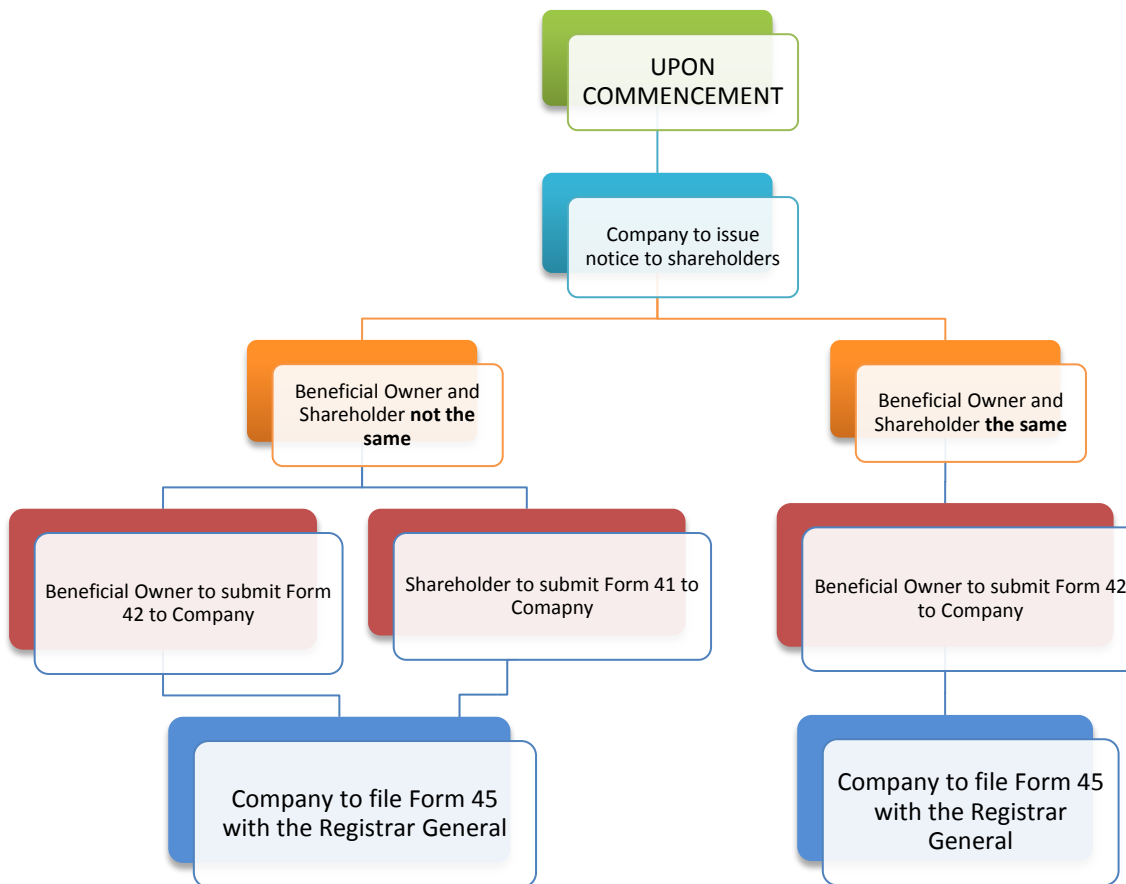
UPON COMMENCEMENT

Company to issue notice to shareholders

Beneficial Owner and Shareholder **not the same**

Beneficial Owner and Shareholder **the same**

Beneficial Owner to submit Form 42 to Company

Shareholder to submit Form 41 to Comapny

Beneficial Owner to submit Form 42 to Company

Company to file Form 45 with the Registrar General

Company to file Form 45 with the Registrar General